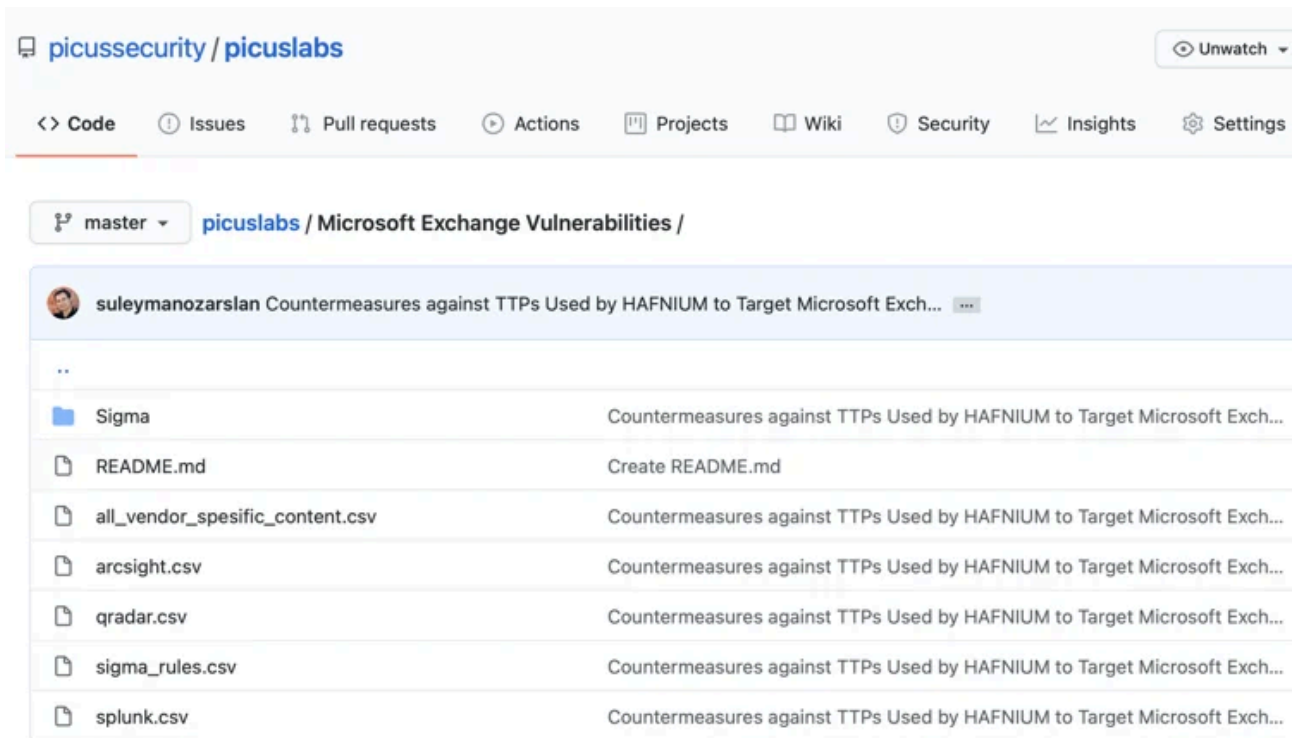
picussecurity / picuslabs

Unwatch

<> Code Issues Pull requests Actions Projects Wiki Security Insights Settings

master

picuslabs / Microsoft Exchange Vulnerabilities /

suleymanozarslan Countermeasures against TTPs Used by HAFNIUM to Target Microsoft Exch... ...

..

| | |
|---|---|
| Sigma | Countermeasures against TTPs Used by HAFNIUM to Target Microsoft Exch... |
| README.md | Create README.md |
| all_vendor_spesific_content.csv | Countermeasures against TTPs Used by HAFNIUM to Target Microsoft Exch... |
| arcsight.csv | Countermeasures against TTPs Used by HAFNIUM to Target Microsoft Exch... |
| qradar.csv | Countermeasures against TTPs Used by HAFNIUM to Target Microsoft Exch... |
| sigma_rules.csv | Countermeasures against TTPs Used by HAFNIUM to Target Microsoft Exch... |
| splunk.csv | Countermeasures against TTPs Used by HAFNIUM to Target Microsoft Exch... |